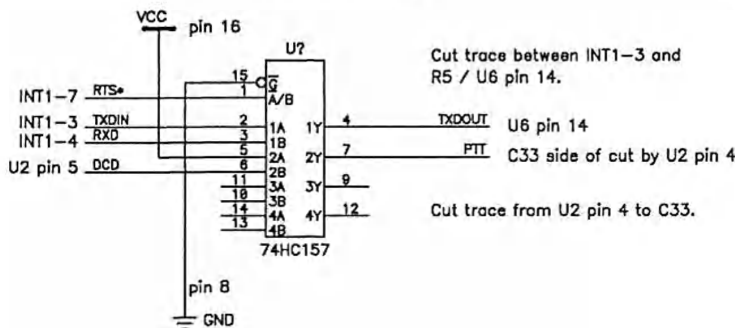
VCC
pin 16
U?
15
$\overline{G}$
1
A/B
INT1–7
RTS•
INT1–3
TXDIN
2
1A
INT1–4
RXD
3
1B
5
2A
U2 pin 5
DCD
6
2B
11
3A
10
3B
14
4A
13
4B
74HC157
1Y
4
TXDOUT
U6 pin 14
2Y
7
PTT
C33 side of cut by U2 pin 4
3Y
9
4Y
12
Cut trace between INT1–3 and R5 / U6 pin 14.
Cut trace from U2 pin 4 to C33.
pin 8
GND